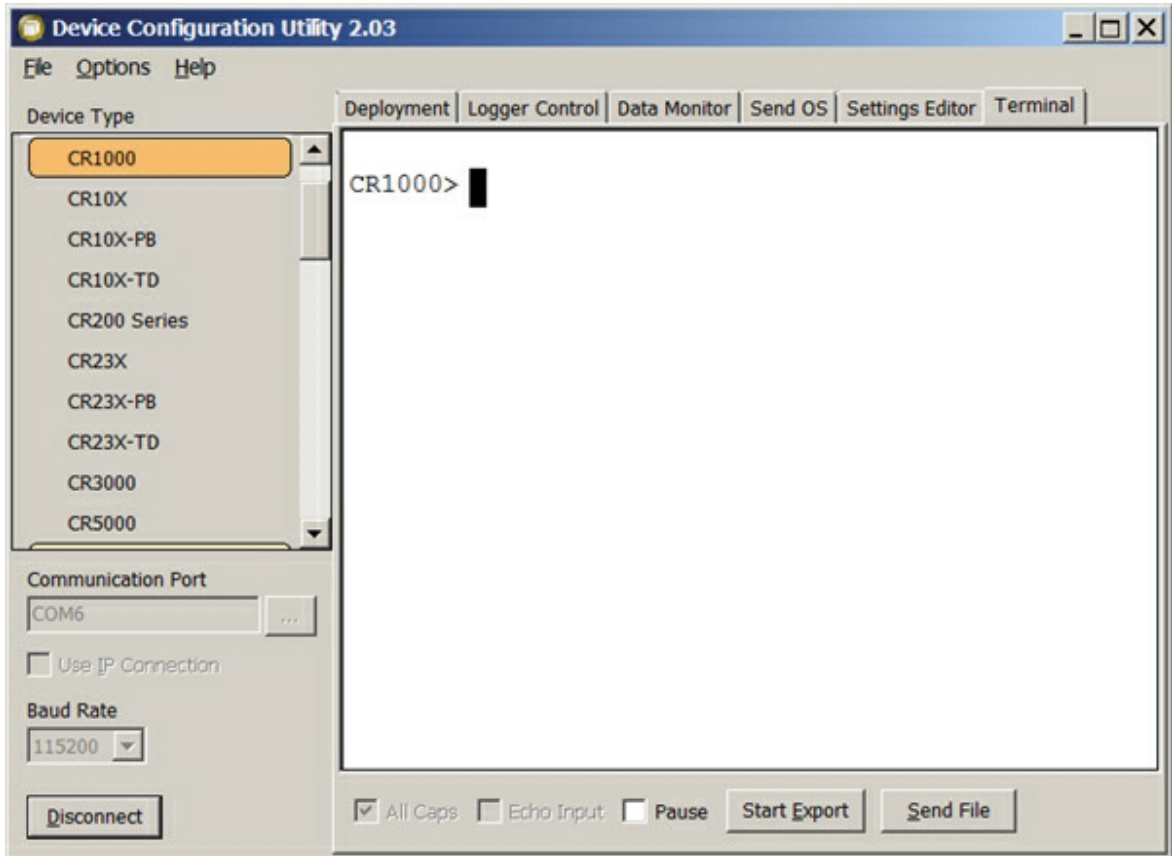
Device Configuration Utility 2.03

File Options Help

Device Type

CR1000
CR10X
CR10X-PB
CR10X-TD
CR200 Series
CR23X
CR23X-PB
CR23X-TD
CR3000
CR5000

Communication Port

COM6

...

Use IP Connection

Baud Rate

115200

Disconnect

Deployment | Logger Control | Data Monitor | Send OS | Settings Editor | Terminal

CR1000>

All Caps Echo Input Pause Start Export Send File